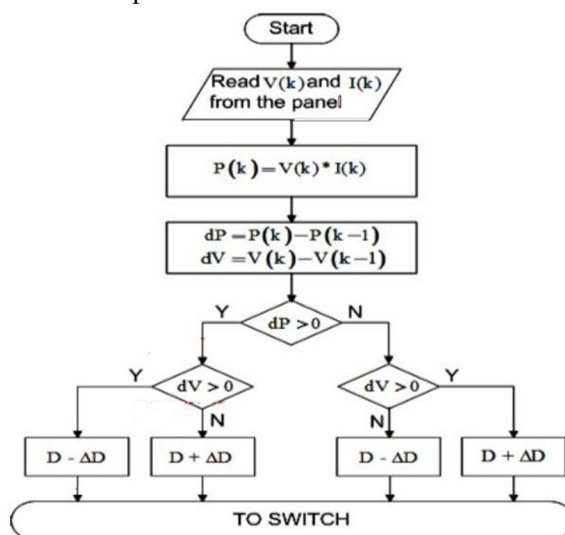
Start

Read $V(k)$ and $I(k)$ from the panel

$P(k) = V(k) * I(k)$

$dP = P(k) - P(k-1)$
$dV = V(k) - V(k-1)$

Y $dP > 0$ N

Y $dV > 0$ N

$dV > 0$ Y N

$D - \Delta D$

$D + \Delta D$

$D - \Delta D$

$D + \Delta D$

TO SWITCH